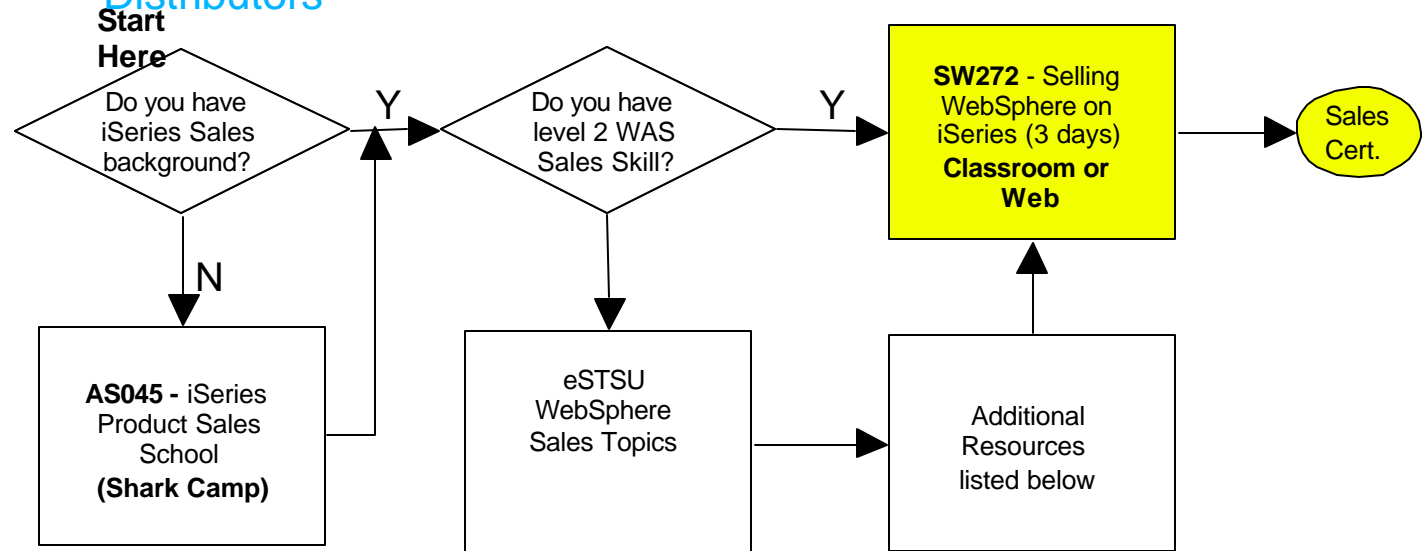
Distributors

Start Here

Do you have iSeries Sales background?

Y

Do you have level 2 WAS Sales Skill?

Y

SW272 - Selling WebSphere on iSeries (3 days) Classroom or Web

Sales Cert.

N

AS045 - iSeries Product Sales School (Shark Camp)

eSTSU WebSphere Sales Topics

Additional Resources listed below